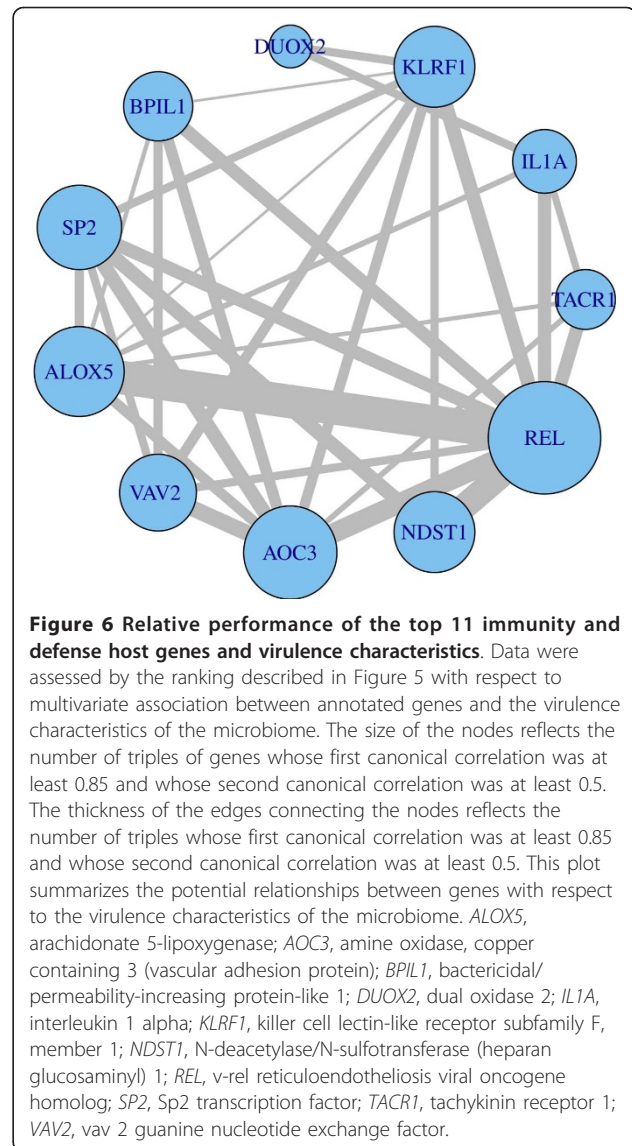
DUOX2

KLRF1

BPIL1

IL1A

SP2

TACR1

ALOX5

REL

VAV2

NDST1

AOC3

**Figure 6 Relative performance of the top 11 immunity and defense host genes and virulence characteristics**. Data were assessed by the ranking described in Figure 5 with respect to multivariate association between annotated genes and the virulence characteristics of the microbiome. The size of the nodes reflects the number of triples of genes whose first canonical correlation was at least 0.85 and whose second canonical correlation was at least 0.5. The thickness of the edges connecting the nodes reflects the number of triples whose first canonical correlation was at least 0.85 and whose second canonical correlation was at least 0.5. This plot summarizes the potential relationships between genes with respect to the virulence characteristics of the microbiome. *ALOX5*, arachidonate 5-lipoxygenase; *AOC3*, amine oxidase, copper containing 3 (vascular adhesion protein); *BPIL1*, bactericidal/permeability-increasing protein-like 1; *DUOX2*, dual oxidase 2; *IL1A*, interleukin 1 alpha; *KLRF1*, killer cell lectin-like receptor subfamily F, member 1; *NDST1*, N-deacetylase/N-sulfotransferase (heparan glucosaminyl) 1; *REL*, v-rel reticuloendotheliosis viral oncogene homolog; *SP2*, Sp2 transcription factor; *TACR1*, tachykinin receptor 1; *VAV2*, vav 2 guanine nucleotide exchange factor.